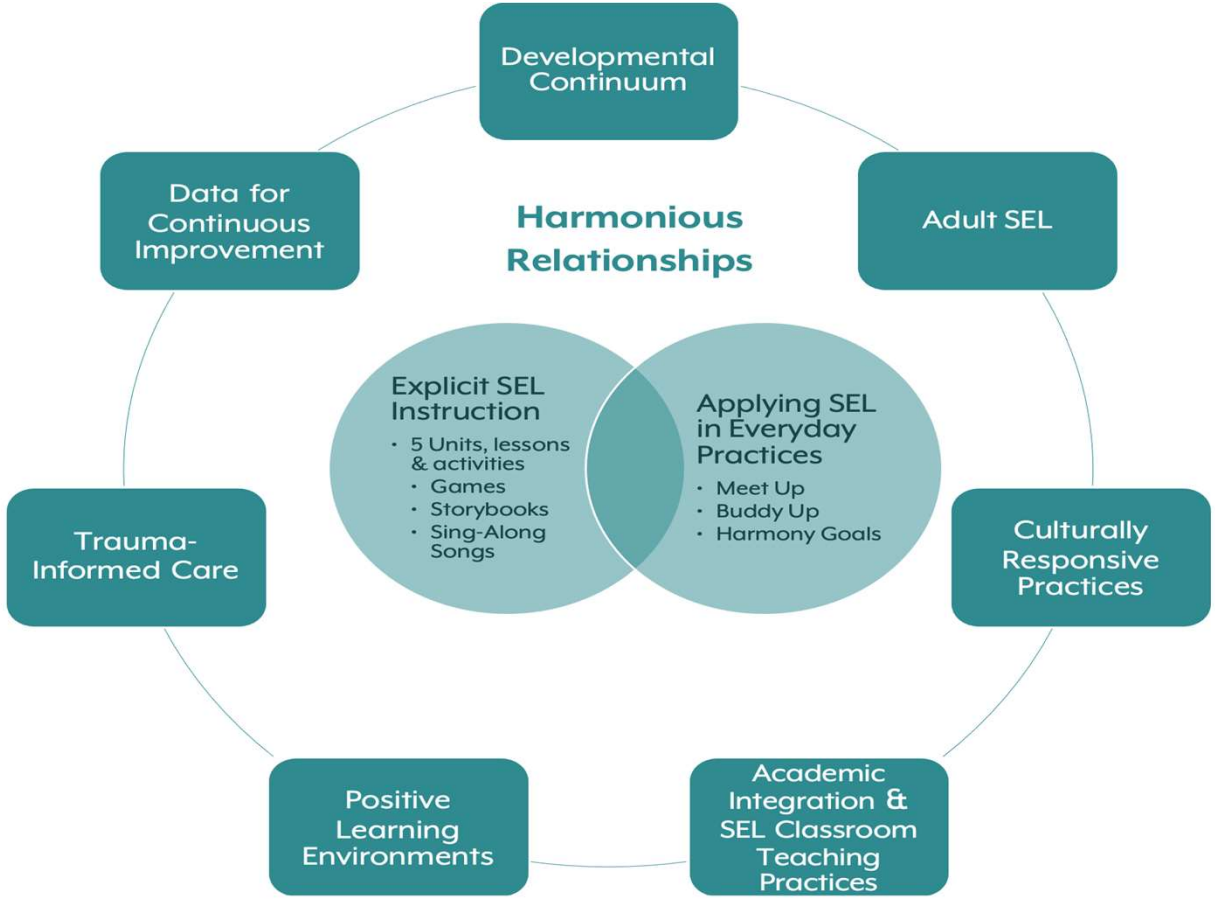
Developmental Continuum

Adult SEL

Culturally Responsive Practices

Academic Integration & SEL Classroom Teaching Practices

Positive Learning Environments

Trauma-Informed Care

Data for Continuous Improvement

Harmonious Relationships

Explicit SEL Instruction
• 5 Units, lessons & activities
• Games
• Storybooks
• Sing-Along Songs

Applying SEL in Everyday Practices
• Meet Up
• Buddy Up
• Harmony Goals